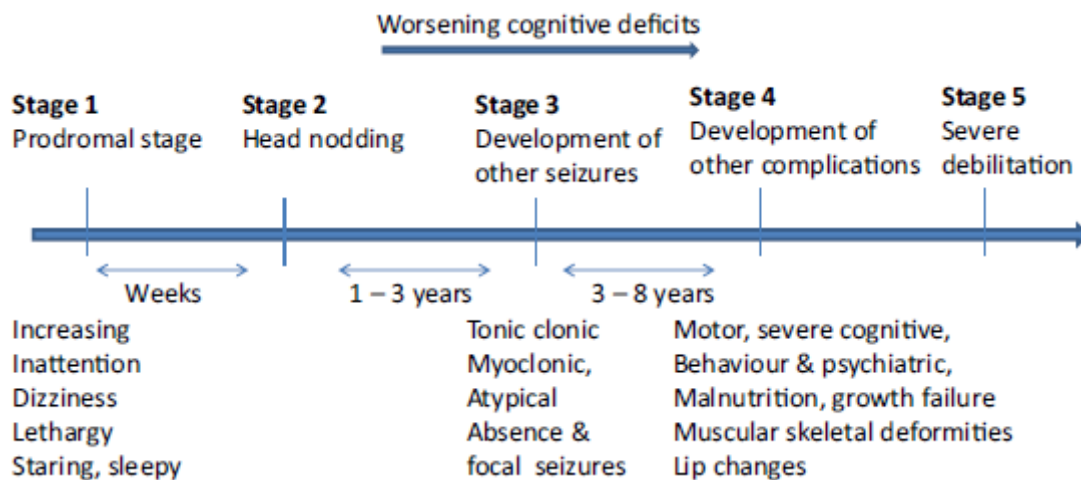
Worsening cognitive deficits

**Stage 1**
Prodromal stage

**Stage 2**
Head nodding

**Stage 3**
Development of other seizures

**Stage 4**
Development of other complications

**Stage 5**
Severe debilitation

Weeks

1 – 3 years

3 – 8 years

Increasing
Inattention
Dizziness
Lethargy
Staring, sleepy

Tonic clonic
Myoclonic,
Atypical
Absence &
focal seizures

Motor, severe cognitive,
Behaviour & psychiatric,
Malnutrition, growth failure
Muscular skeletal deformities
Lip changes